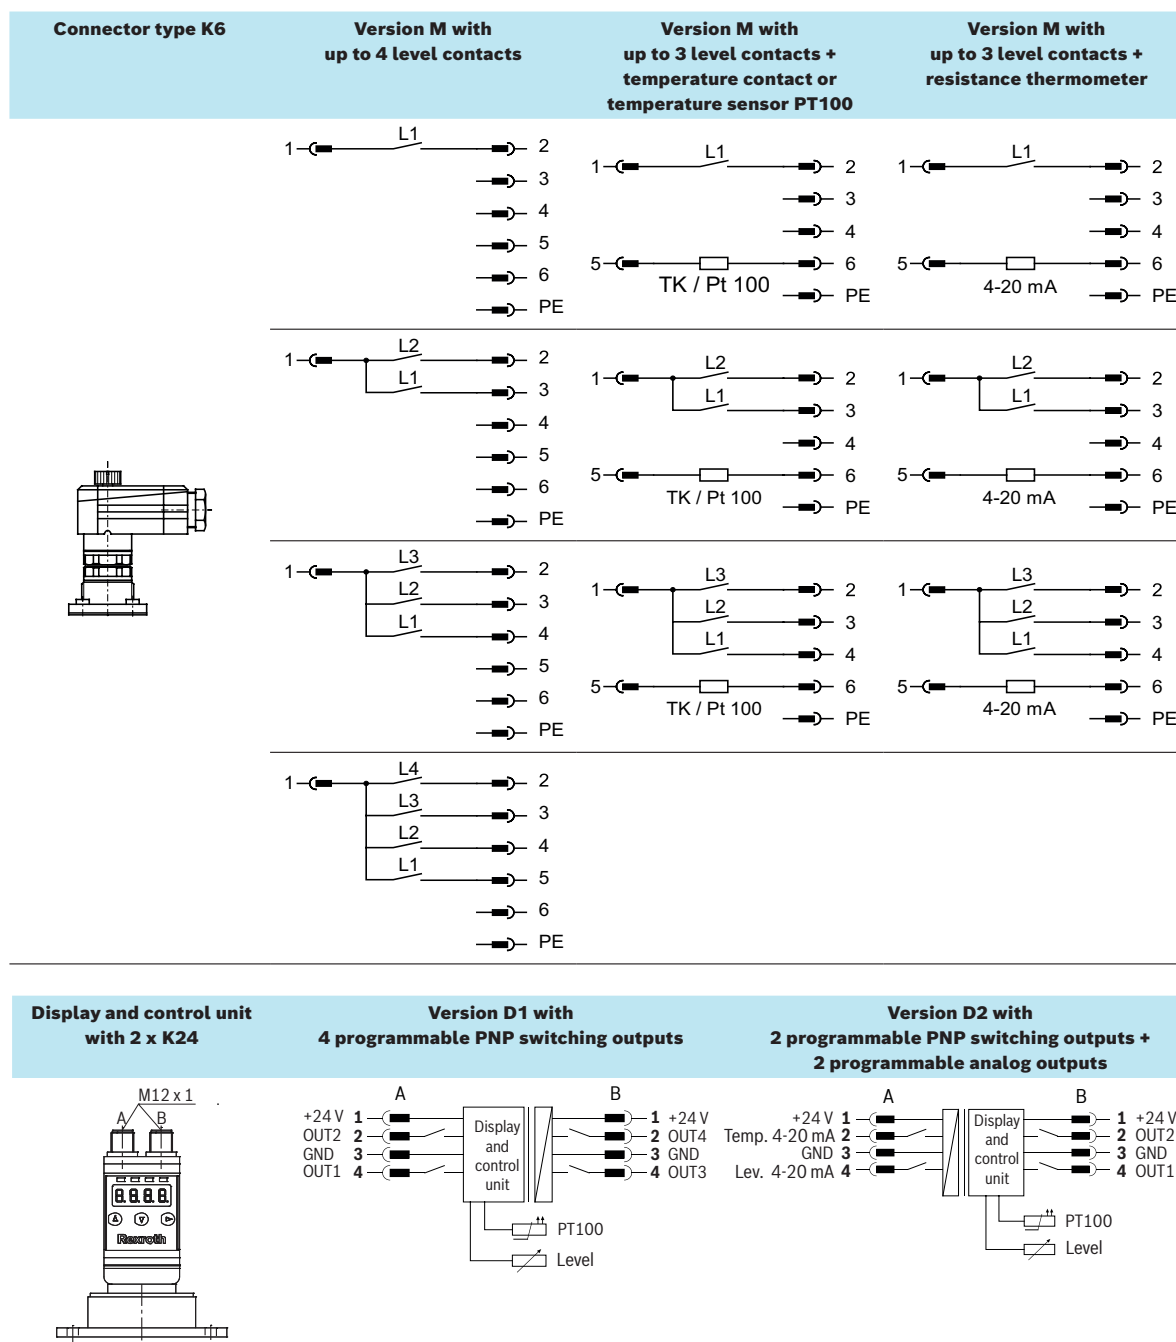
| Connector type K6 | Version M with up to 4 level contacts | Version M with up to 3 level contacts + temperature contact or temperature sensor PT100 | Version M with up to 3 level contacts + resistance thermometer |
|---|---|---|---|

1 L1 2 3 4 5 6 PE

1 L1 2 3 4 5 6 TK / Pt 100 PE

1 L1 2 3 4 5 6 4-20 mA PE

1 L2 L1 2 3 4 5 6 PE

1 L2 L1 2 3 4 5 6 TK / Pt 100 PE

1 L2 L1 2 3 4 5 6 4-20 mA PE

1 L3 L2 L1 2 3 4 5 6 PE

1 L3 L2 L1 2 3 4 5 6 TK / Pt 100 PE

1 L3 L2 L1 2 3 4 5 6 4-20 mA PE

1 L4 L3 L2 L1 2 3 4 5 6 PE

| Display and control unit with 2 x K24 | Version D1 with 4 programmable PNP switching outputs | Version D2 with 2 programmable PNP switching outputs + 2 programmable analog outputs |
|---|---|---|

M12 x 1
A B
8.8.8.8.
Rexroth

A B
+24 V 1
OUT2 2
GND 3
OUT1 4
Display and control unit
1 +24 V
2 OUT4
3 GND
4 OUT3
PT100
Level

A B
+24 V 1
Temp. 4-20 mA 2
GND 3
Lev. 4-20 mA 4
Display and control unit
1 +24 V
2 OUT2
3 GND
4 OUT1
PT100
Level